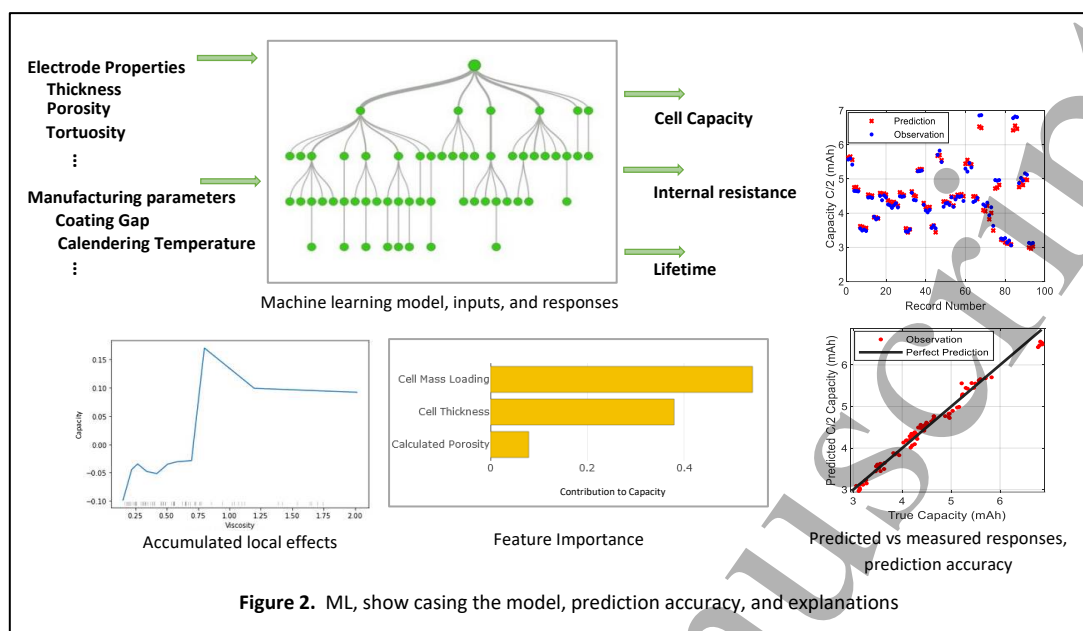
Electrode Properties
Thickness
Porosity
Tortuosity
⋮
Manufacturing parameters
Coating Gap
Calendering Temperature
⋮

Cell Capacity
Internal resistance
Lifetime

Machine learning model, inputs, and responses

Prediction
Observation
Capacity C/2 (mAh)
7
6
5
4
3
2
0
20
40
60
80
100
Record Number

Capacity
0.15
0.10
0.05
0.00
-0.05
-0.10
0.25
0.50
0.75
1.00
1.25
1.50
1.75
2.00
Viscosity
Accumulated local effects

Cell Mass Loading
Cell Thickness
Calculated Porosity
0
0.2
0.4
Contribution to Capacity
Feature Importance

Observation
Perfect Prediction
Predicted C/2 Capacity (mAh)
6
5
4
3
3
4
5
6
True Capacity (mAh)
Predicted vs measured responses, prediction accuracy

Figure 2. ML, show casing the model, prediction accuracy, and explanations